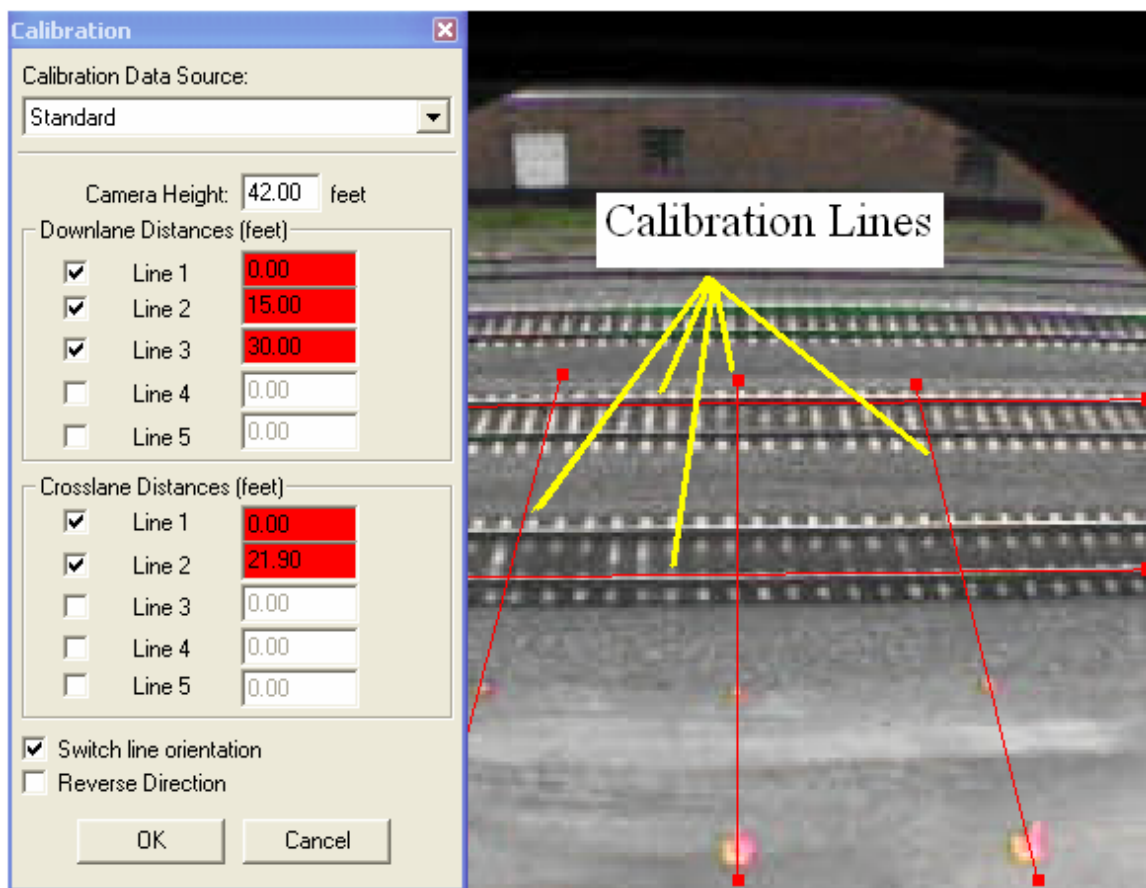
Calibration

Calibration Data Source:

Standard

Camera Height: 42.00 feet

Downlane Distances (feet)

Line 1 0.00
Line 2 15.00
Line 3 30.00
Line 4 0.00
Line 5 0.00

Crosslane Distances (feet)

Line 1 0.00
Line 2 21.90
Line 3 0.00
Line 4 0.00
Line 5 0.00

Switch line orientation

Reverse Direction

OK Cancel

Calibration Lines